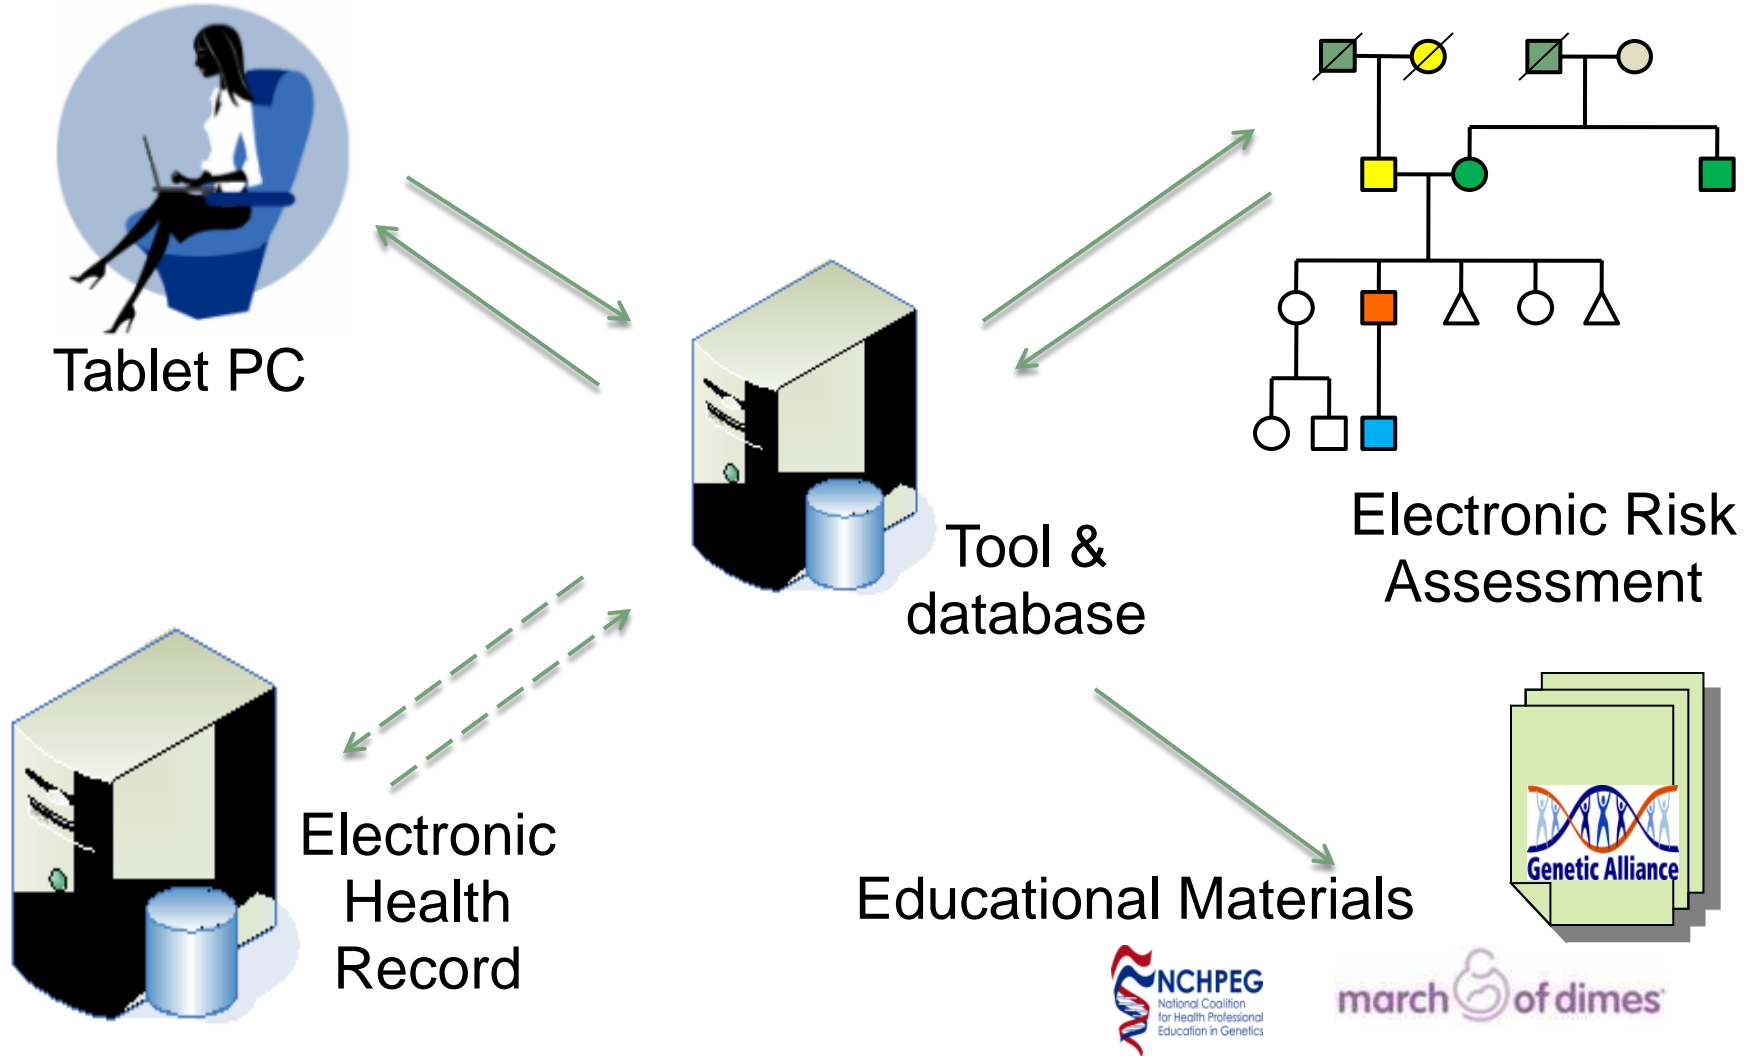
Tablet PC

Tool & database

Electronic Risk Assessment

Electronic Health Record

Educational Materials

Genetic Alliance

NCHPEG
National Coalition for Health Professional Education in Genetics

march of dimes